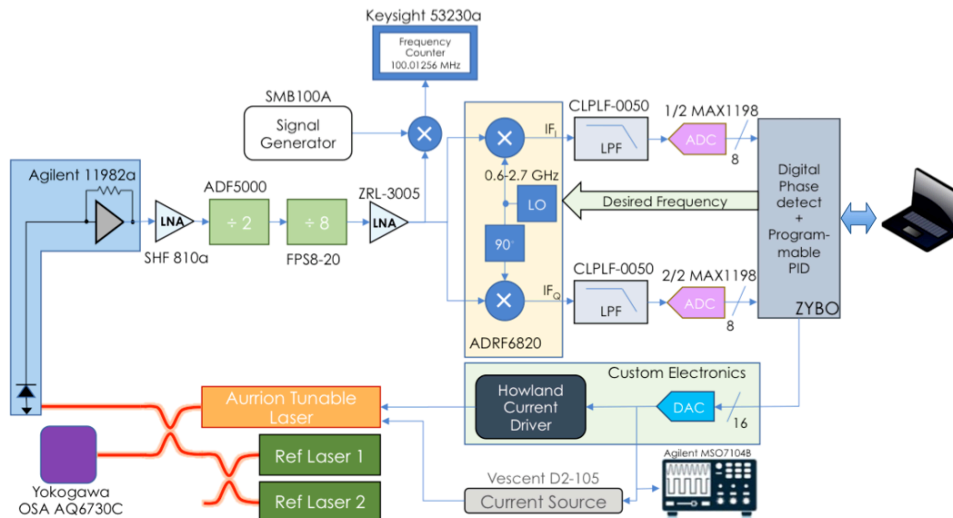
Keysight 53230a

Frequency Counter
100.01256 MHz

SMB100A

Signal Generator

Agilent 11982a

LNA

SHF 810a

ADF5000

÷ 2

÷ 8

FPS8-20

ZRL-3005

LNA

$IF_I$

0.6-2.7 GHz

LO

90°

$IF_Q$

ADRF6820

CLPLF-0050

LPF

1/2 MAX1198

ADC

8

CLPLF-0050

LPF

2/2 MAX1198

ADC

8

Desired Frequency

Digital Phase detect + Programmable PID

ZYBO

Custom Electronics

Howland Current Driver

DAC

16

Aurrion Tunable Laser

Ref Laser 1

Ref Laser 2

Yokogawa OSA AQ6730C

Vescent D2-105

Current Source

Agilent MSO7104B